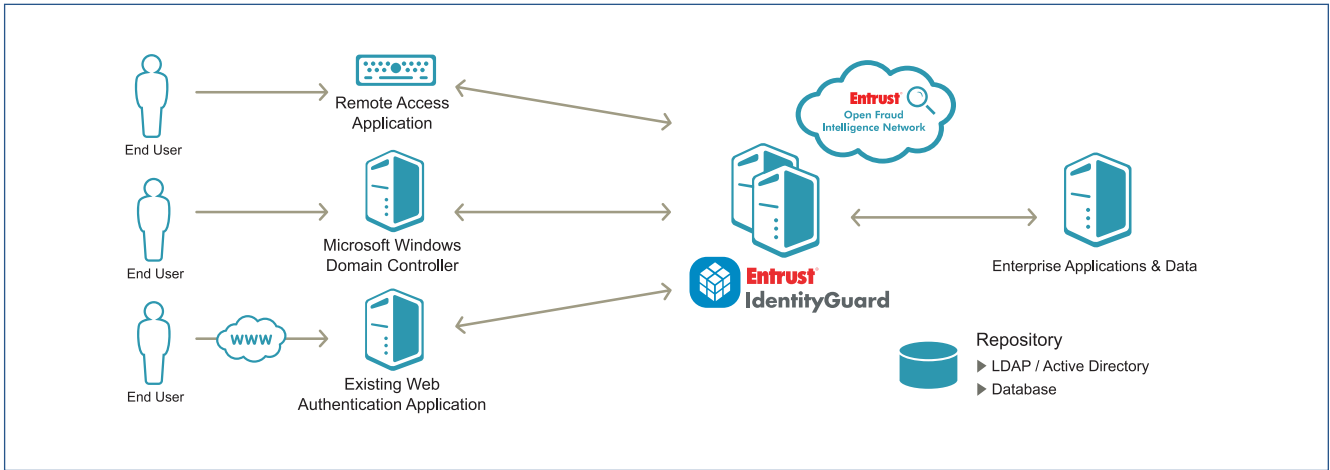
End User

Remote Access Application

Entrust® Open Fraud Intelligence Network

End User

Microsoft Windows Domain Controller

Enterprise Applications & Data

Entrust® IdentityGuard

End User

WWW

Existing Web Authentication Application

Repository
▶ LDAP / Active Directory
▶ Database